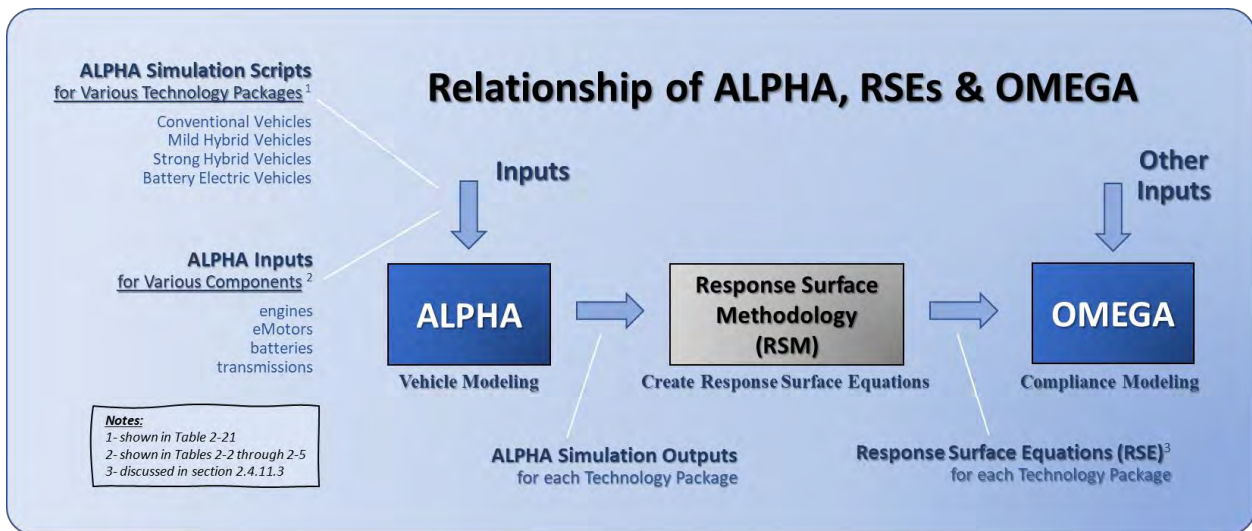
Relationship of ALPHA, RSEs & OMEGA

ALPHA Simulation Scripts
for Various Technology Packages $^1$

Conventional Vehicles
Mild Hybrid Vehicles
Strong Hybrid Vehicles
Battery Electric Vehicles

ALPHA Inputs
for Various Components $^2$

engines
eMotors
batteries
transmissions

Notes:
1- shown in Table 2-21
2- shown in Tables 2-2 through 2-5
3- discussed in section 2.4.11.3

Inputs

ALPHA
Vehicle Modeling

Response Surface Methodology (RSM)
Create Response Surface Equations

Other Inputs

OMEGA
Compliance Modeling

ALPHA Simulation Outputs
for each Technology Package

Response Surface Equations (RSE)$^3$
for each Technology Package